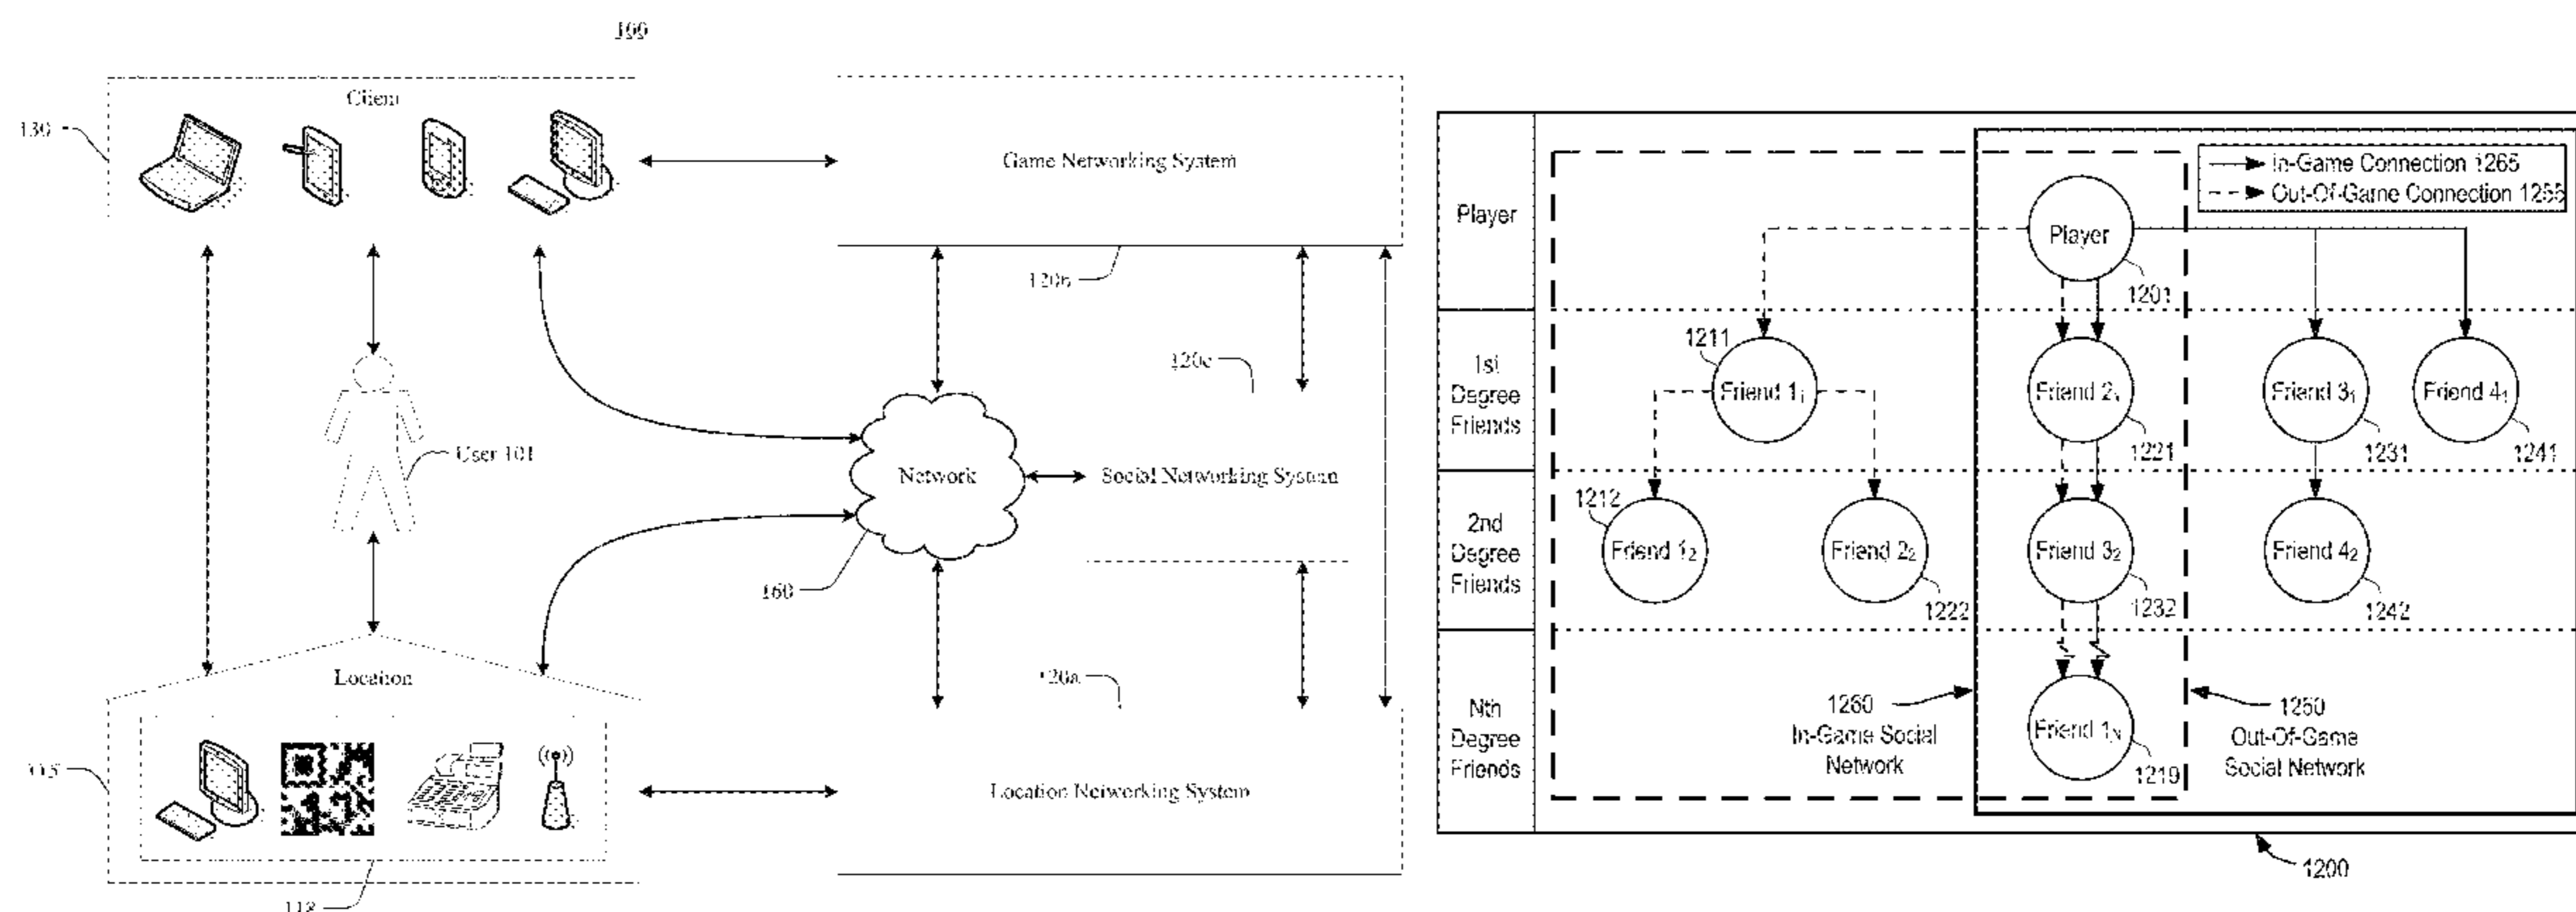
100

Client

130

Game Networking System

120b

120c

User 101

Network

Social Networking System

160

120a

Location

115

Location Networking System

112

Player

1st Degree Friends

2nd Degree Friends

Nth Degree Friends

In-Game Connection 1265

Out-Of-Game Connection 1255

Player

1201

1211

Friend $1_1$

Friend $2_1$

1221

Friend $3_1$

1231

Friend $4_1$

1241

1212

Friend $1_2$

Friend $2_2$

1222

Friend $3_2$

1232

Friend $4_2$

1242

1260

In-Game Social Network

Friend $1_N$

1219

1250

Out-Of-Game Social Network

1200